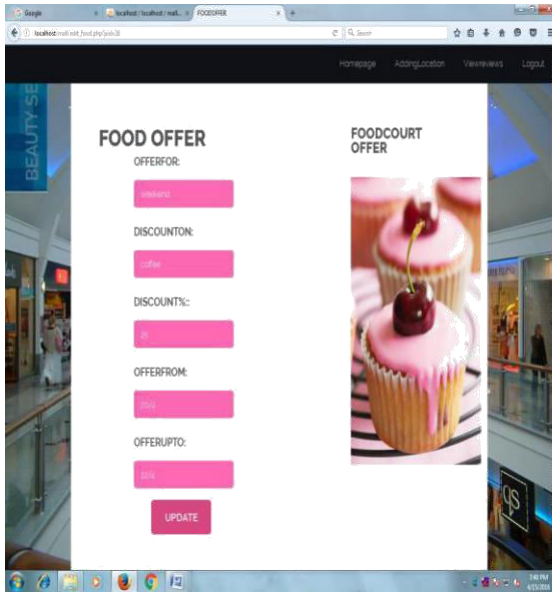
Google
localhost / localhost / mall...
FOODOFFER
localhost/mall/edit_food.php?pid=38
Search

Homepage
AddingLocation
Viewreviews
Logout

BEAUTY SE

FOOD OFFER
OFFERFOR:
weekend
DISCOUNTON:
coffee
DISCOUNT%:
35
OFFERFROM:
20/4
OFFERUPTO:
30/4
UPDATE

FOODCOURT OFFER

QS

3:40 PM
4/15/2018